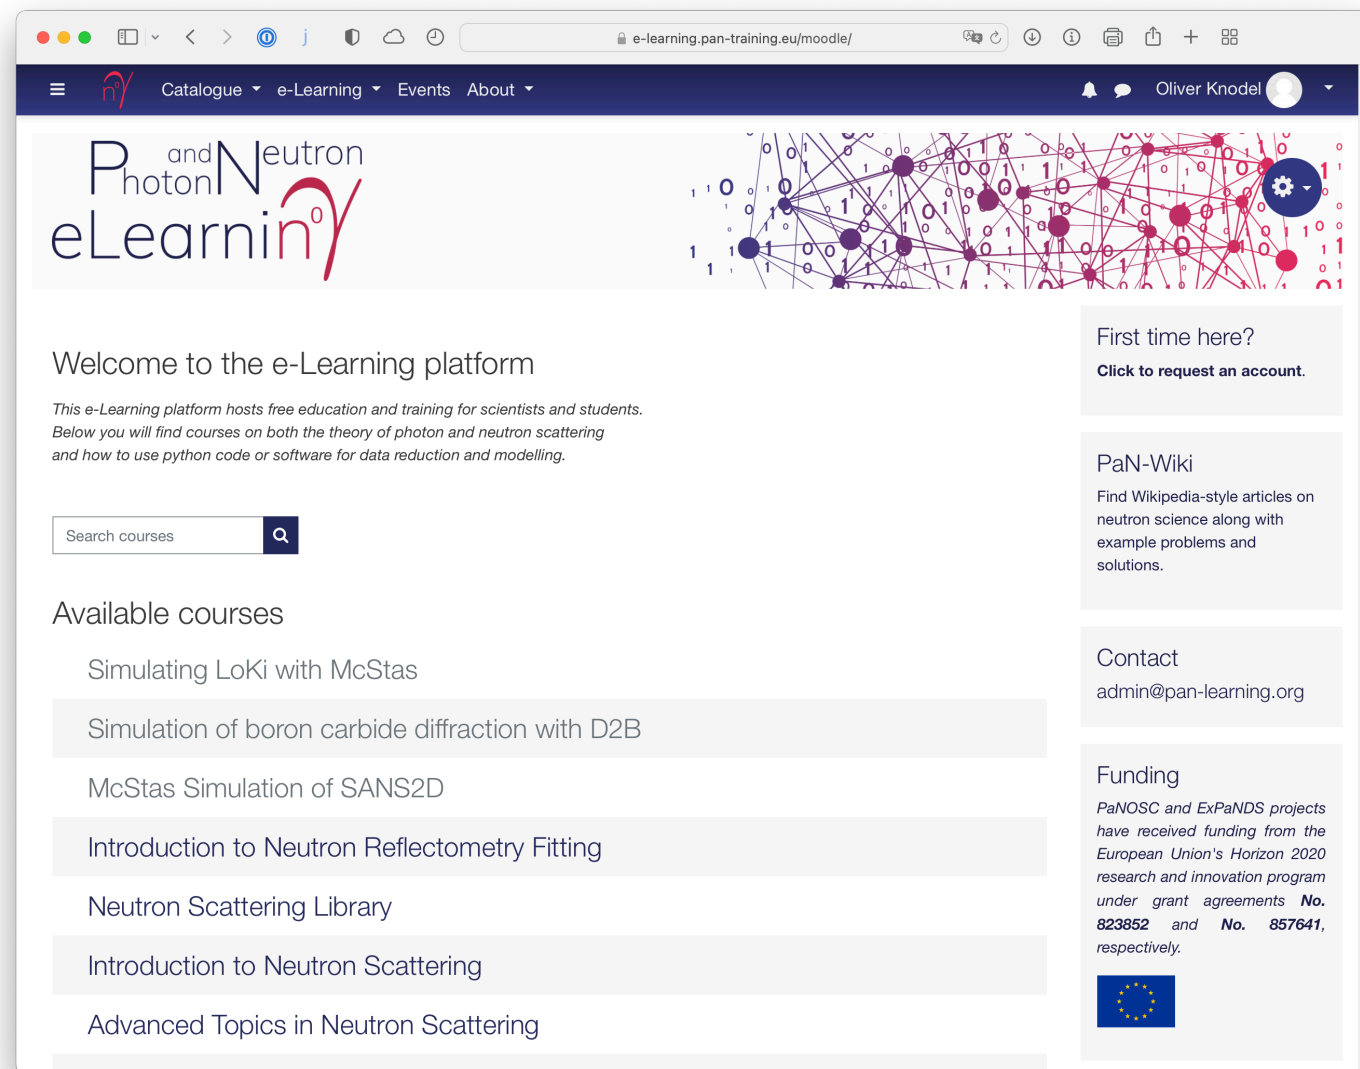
e-learning.pan-training.eu/moodle/

Catalogue e-Learning Events About

Oliver Knodel

Photon and Neutron eLearning

Welcome to the e-Learning platform

*This e-Learning platform hosts free education and training for scientists and students. Below you will find courses on both the theory of photon and neutron scattering and how to use python code or software for data reduction and modelling.*

Search courses

Available courses

Simulating LoKi with McStas

Simulation of boron carbide diffraction with D2B

McStas Simulation of SANS2D

Introduction to Neutron Reflectometry Fitting

Neutron Scattering Library

Introduction to Neutron Scattering

Advanced Topics in Neutron Scattering

First time here?

**Click to request an account.**

PaN-Wiki

Find Wikipedia-style articles on neutron science along with example problems and solutions.

Contact

admin@pan-learning.org

Funding

*PaNOSC and ExPaNDS projects have received funding from the European Union's Horizon 2020 research and innovation program under grant agreements **No. 823852** and **No. 857641**, respectively.*